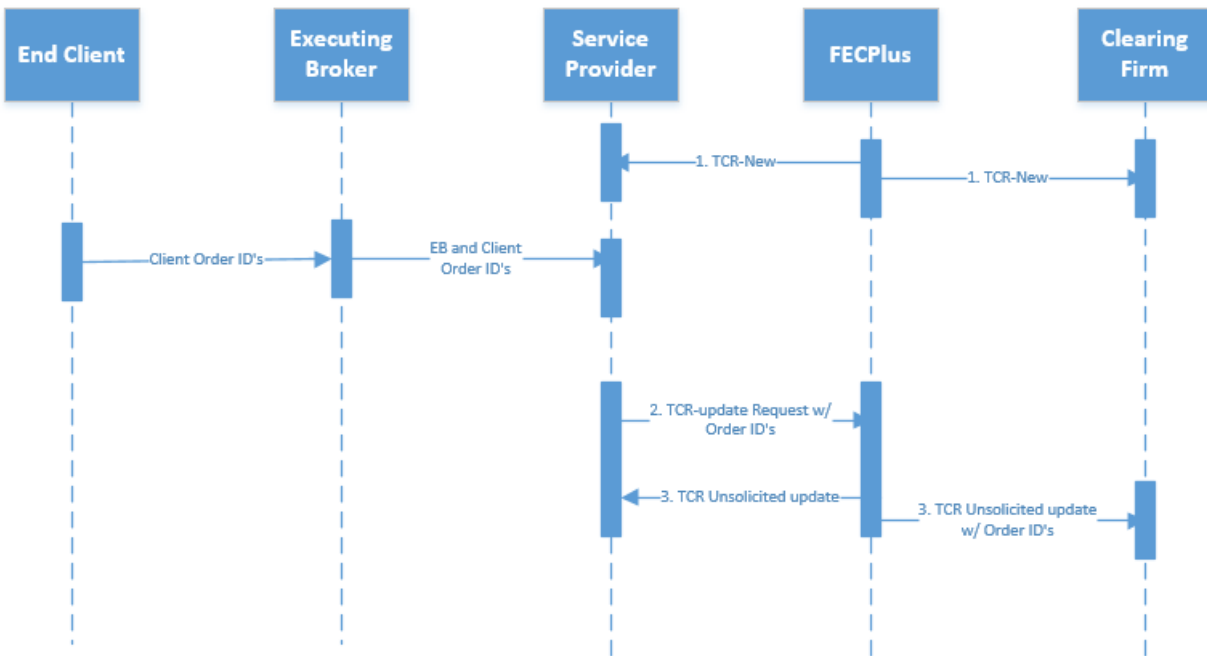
End Client

Executing Broker

Service Provider

FECPlus

Clearing Firm

1. TCR-New

1. TCR-New

Client Order ID's

EB and Client Order ID's

2. TCR-update Request w/ Order ID's

3. TCR Unsolicited update

3. TCR Unsolicited update w/ Order ID's